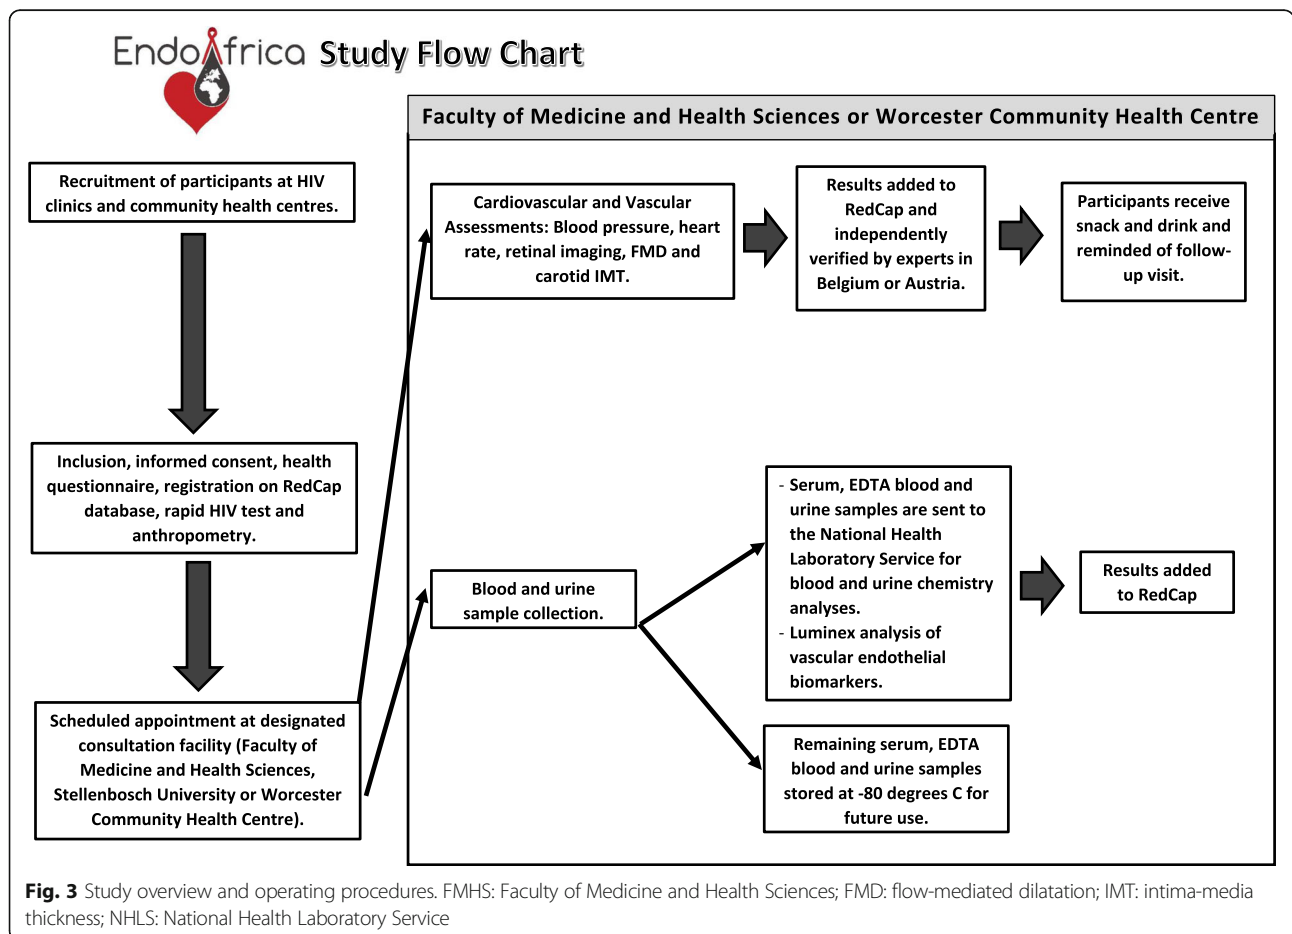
EndoAfrica Study Flow Chart

Faculty of Medicine and Health Sciences or Worcester Community Health Centre

Recruitment of participants at HIV clinics and community health centres.

Inclusion, informed consent, health questionnaire, registration on RedCap database, rapid HIV test and anthropometry.

Scheduled appointment at designated consultation facility (Faculty of Medicine and Health Sciences, Stellenbosch University or Worcester Community Health Centre).

Cardiovascular and Vascular Assessments: Blood pressure, heart rate, retinal imaging, FMD and carotid IMT.

Results added to RedCap and independently verified by experts in Belgium or Austria.

Participants receive snack and drink and reminded of follow-up visit.

Blood and urine sample collection.

- Serum, EDTA blood and urine samples are sent to the National Health Laboratory Service for blood and urine chemistry analyses.
- Luminex analysis of vascular endothelial biomarkers.

Results added to RedCap

Remaining serum, EDTA blood and urine samples stored at -80 degrees C for future use.

Fig. 3 Study overview and operating procedures. FMHS: Faculty of Medicine and Health Sciences; FMD: flow-mediated dilatation; IMT: intima-media thickness; NHLS: National Health Laboratory Service